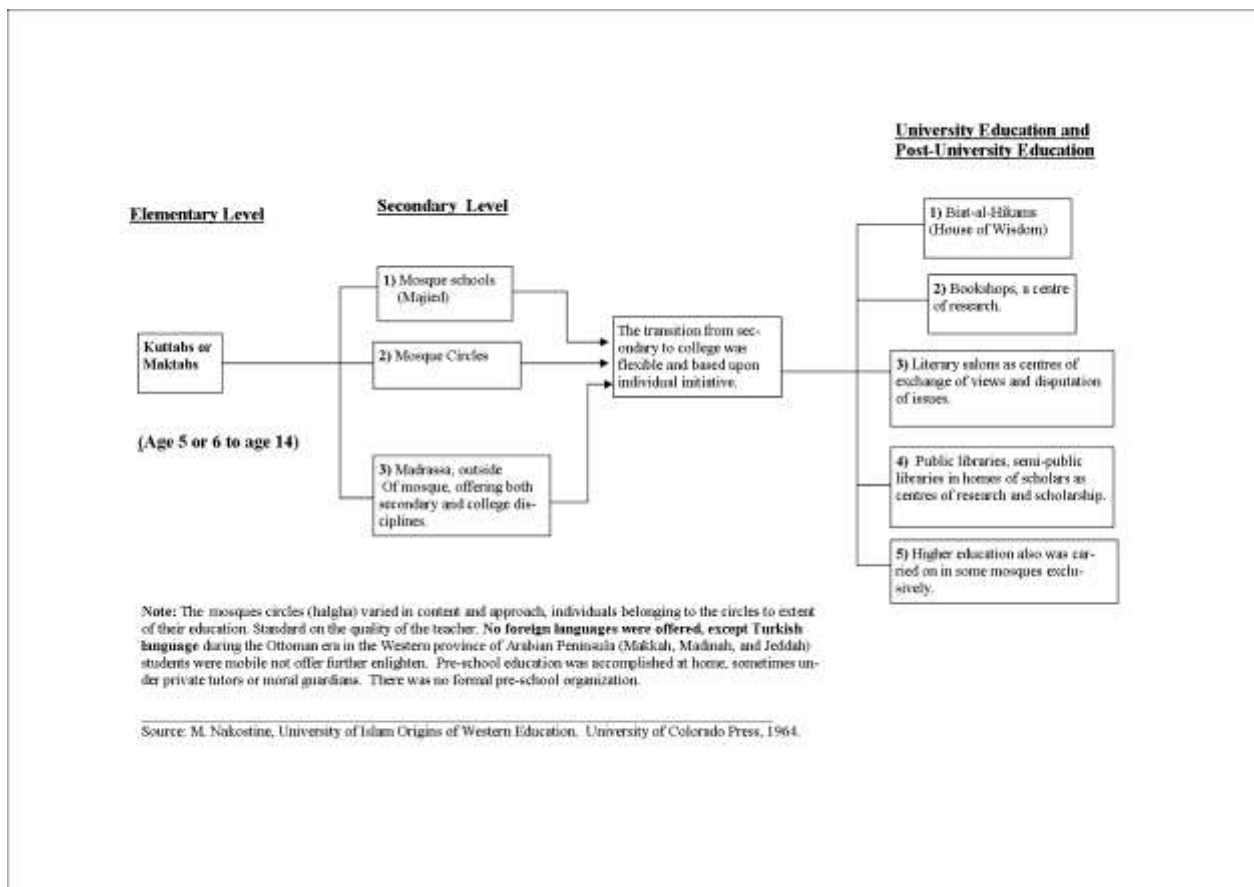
University Education and Post-University Education

Elementary Level

Secondary Level

1) Biat-al-Hikams (House of Wisdom)

2) Bookshops, a centre of research.

1) Mosque schools (Majied)

Kuttabs or Maktabs

2) Mosque Circles

The transition from secondary to college was flexible and based upon individual initiative.

3) Literary salons as centres of exchange of views and disputation of issues.

(Age 5 or 6 to age 14)

3) Madrassa, outside Of mosque, offering both secondary and college disciplines.

4) Public libraries, semi-public libraries in homes of scholars as centres of research and scholarship.

5) Higher education also was carried on in some mosques exclusively.

Note: The mosques circles (halgha) varied in content and approach, individuals belonging to the circles to extent of their education. Standard on the quality of the teacher. No foreign languages were offered, except Turkish language during the Ottoman era in the Western province of Arabian Peninsula (Makkah, Madinah, and Jeddah) students were mobile not offer further enlighten. Pre-school education was accomplished at home, sometimes under private tutors or moral guardians. There was no formal pre-school organization.

Source: M. Nakostine, University of Islam Origins of Western Education. University of Colorado Press, 1964.